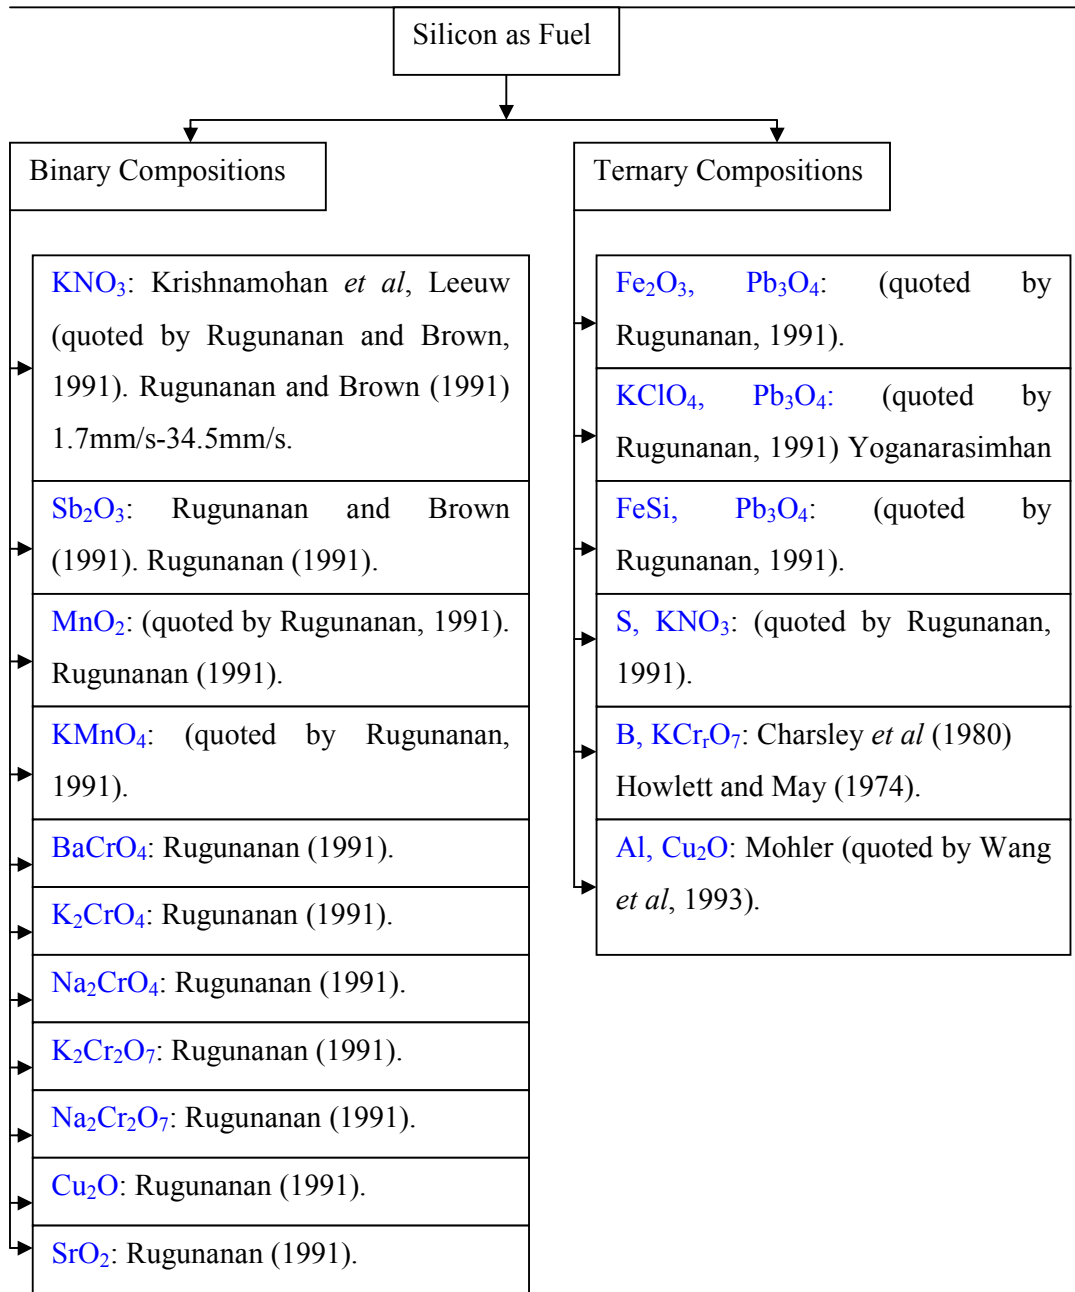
Silicon as Fuel

Binary Compositions

$KNO_3$: Krishnamohan et al, Leeuw (quoted by Rugunanan and Brown, 1991). Rugunanan and Brown (1991) 1.7mm/s-34.5mm/s.

$Sb_2O_3$: Rugunanan and Brown (1991). Rugunanan (1991).

$MnO_2$: (quoted by Rugunanan, 1991). Rugunanan (1991).

$KMnO_4$: (quoted by Rugunanan, 1991).

$BaCrO_4$: Rugunanan (1991).

$K_2CrO_4$: Rugunanan (1991).

$Na_2CrO_4$: Rugunanan (1991).

$K_2Cr_2O_7$: Rugunanan (1991).

$Na_2Cr_2O_7$: Rugunanan (1991).

$Cu_2O$: Rugunanan (1991).

$SrO_2$: Rugunanan (1991).

Ternary Compositions

$Fe_2O_3$, $Pb_3O_4$: (quoted by Rugunanan, 1991).

$KClO_4$, $Pb_3O_4$: (quoted by Rugunanan, 1991) Yoganarasimhan

FeSi, $Pb_3O_4$: (quoted by Rugunanan, 1991).

S, $KNO_3$: (quoted by Rugunanan, 1991).

B, $KC_rO_7$: Charsley et al (1980) Howlett and May (1974).

Al, $Cu_2O$: Mohler (quoted by Wang et al, 1993).